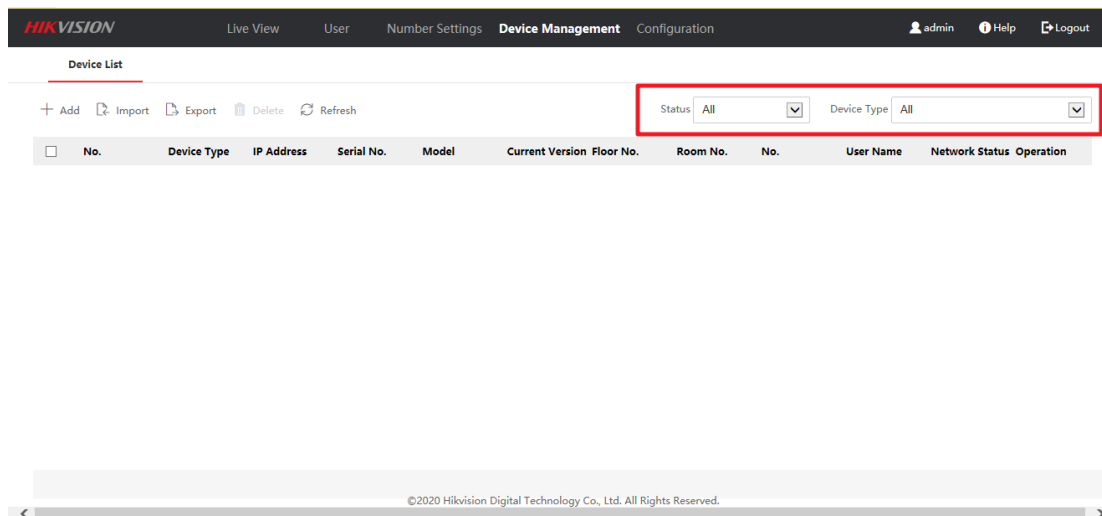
HIKVISION Live View User Number Settings Device Management Configuration admin Help Logout

Device List

Add Import Export Delete Refresh

Status All Device Type All

| | No. | Device Type | IP Address | Serial No. | Model | Current Version | Floor No. | Room No. | No. | User Name | Network Status | Operation |
|---|---|---|---|---|---|---|---|---|---|---|---|---|

©2020 Hikvision Digital Technology Co., Ltd. All Rights Reserved.